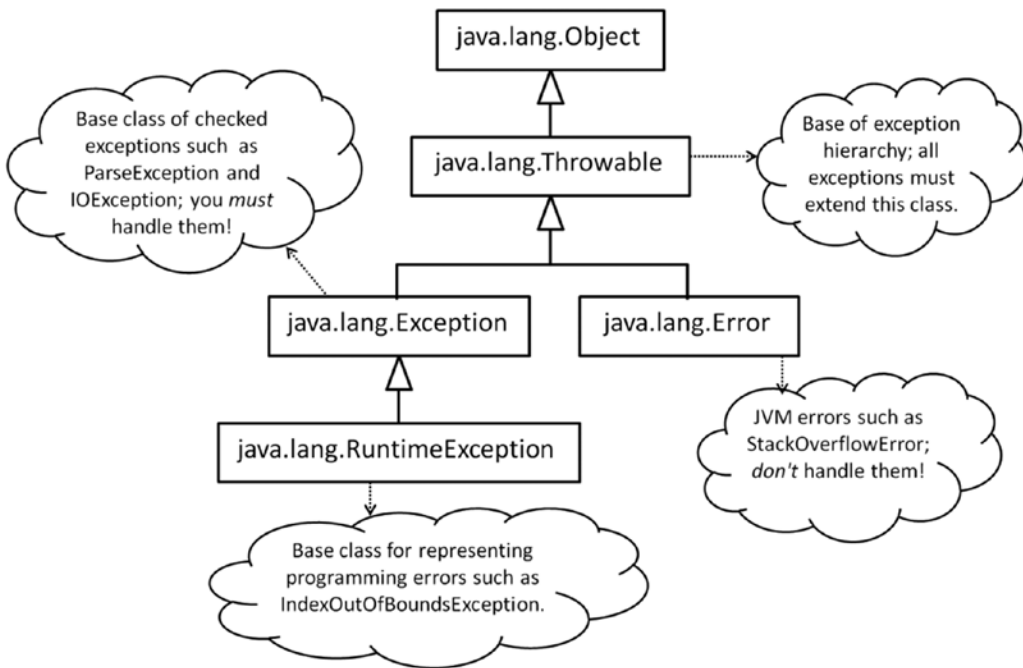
java.lang.Object

Base class of checked exceptions such as ParseException and IOException; you *must* handle them!

java.lang.Throwable

Base of exception hierarchy; all exceptions must extend this class.

java.lang.Exception

java.lang.Error

java.lang.RuntimeException

JVM errors such as StackOverflowError; *don't* handle them!

Base class for representing programming errors such as IndexOutOfBoundsException.